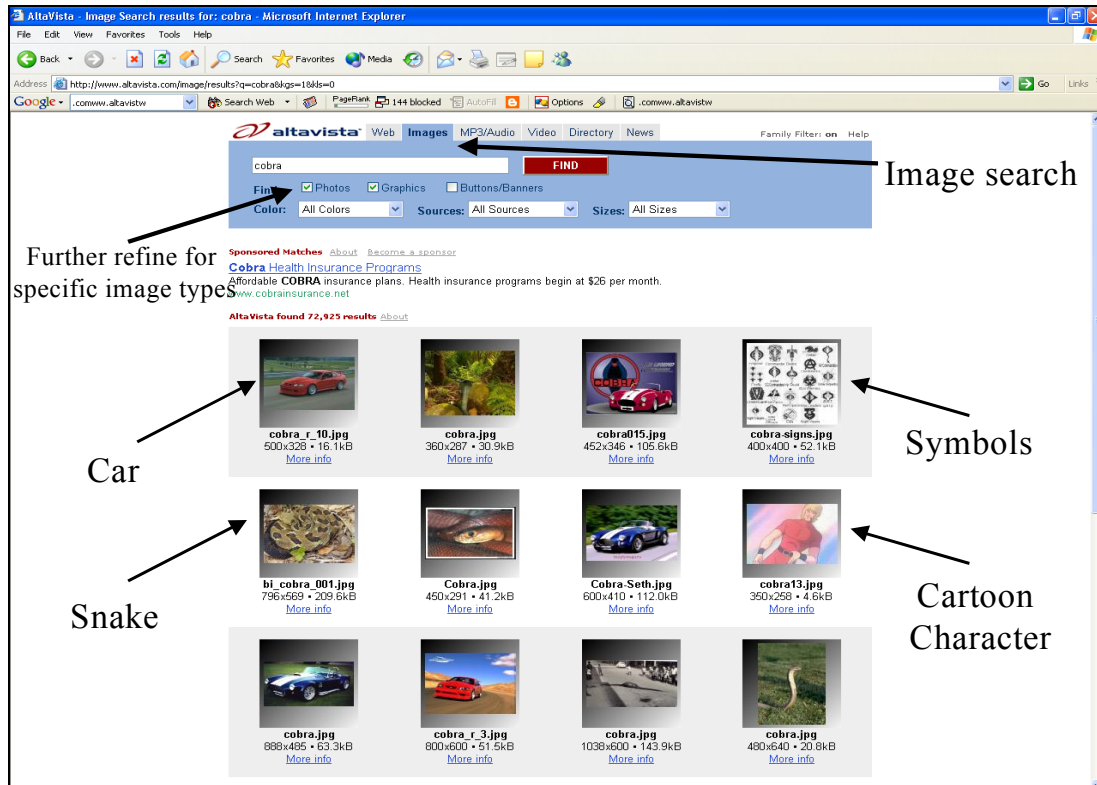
AltaVista - Image Search results for: cobra - Microsoft Internet Explorer

File Edit View Favorites Tools Help

Back Search Favorites Media

Address http://www.altavista.com/image/results?q=cobra&kgs=1&kls=0

Go Links

Google .comww.altavistw Search Web PageRank 144 blocked AutoFill Options .comww.altavistw

altavista Web Images MP3/Audio Video Directory News Family Filter: on Help

cobra FIND

Find: Photos Graphics Buttons/Banners

Color: All Colors Sources: All Sources Sizes: All Sizes

Image search

Further refine for specific image types

Sponsored Matches About Become a sponsor

Cobra Health Insurance Programs
Affordable COBRA insurance plans. Health insurance programs begin at $26 per month.
www.cobrainsurance.net

AltaVista found 72,925 results About

cobra_r_10.jpg
500x328 • 16.1kB
More info

cobra.jpg
360x287 • 30.9kB
More info

cobra015.jpg
452x346 • 105.6kB
More info

cobra-signs.jpg
400x400 • 52.1kB
More info

Car

Symbols

bi_cobra_001.jpg
796x569 • 209.6kB
More info

Cobra.jpg
450x291 • 41.2kB
More info

Cobra-Seth.jpg
600x410 • 112.0kB
More info

cobra13.jpg
350x258 • 4.6kB
More info

Snake

Cartoon Character

cobra.jpg
888x485 • 63.3kB
More info

cobra_r_3.jpg
800x600 • 51.5kB
More info

cobra.jpg
1038x600 • 143.9kB
More info

cobra.jpg
480x640 • 20.8kB
More info